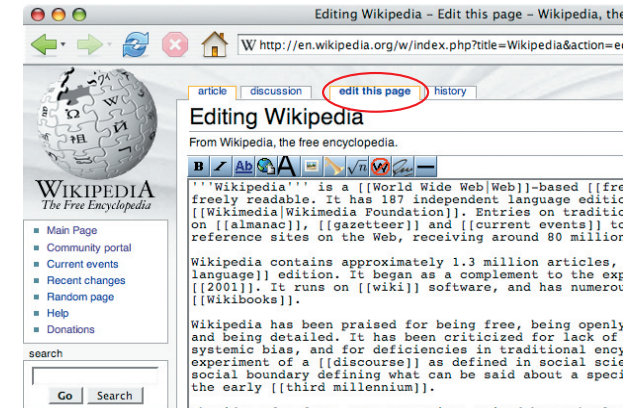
Editing Wikipedia - Edit this page - Wikipedia, the

W http://en.wikipedia.org/w/index.php?title=Wikipedia&action=e

WIKIPEDIA
The Free Encyclopedia

- Main Page
- Community portal
- Current events
- Recent changes
- Random page
- Help
- Donations

search

Go Search

article discussion edit this page history

Editing Wikipedia

From Wikipedia, the free encyclopedia.

'''Wikipedia''' is a [[World Wide Web|Web]]-based [[fre
freely readable. It has 187 independent language editic
[[Wikimedia|Wikimedia Foundation]]. Entries on traditic
on [[almanac]], [[gazetteer]] and [[current events]] to
reference sites on the Web, receiving around 80 million

Wikipedia contains approximately 1.3 million articles,
language]] edition. It began as a complement to the exp
[[2001]]. It runs on [[wiki]] software, and has numerou
[[Wikibooks]].

Wikipedia has been praised for being free, being openly
and being detailed. It has been criticized for lack of
systemic bias, and for deficiencies in traditional ency
experiment of a [[discourse]] as defined in social scie
social boundary defining what can be said about a speci
the early [[third millennium]].